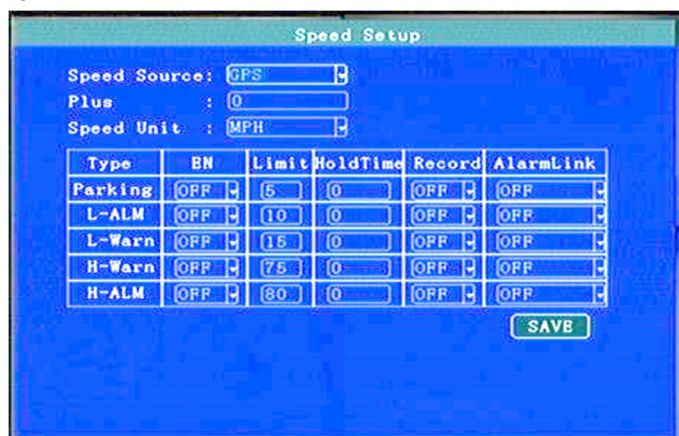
Speed Setup

Speed Source: GPS
Plus : 0
Speed Unit : MPH

| Type | EN | Limit | HoldTime | Record | AlarmLink |
|---|---|---|---|---|---|
| Parking | OFF | 5 | 0 | OFF | OFF |
| L-ALM | OFF | 10 | 0 | OFF | OFF |
| L-Warn | OFF | 15 | 0 | OFF | OFF |
| H-Warn | OFF | 75 | 0 | OFF | OFF |
| H-ALM | OFF | 80 | 0 | OFF | OFF |

SAVE